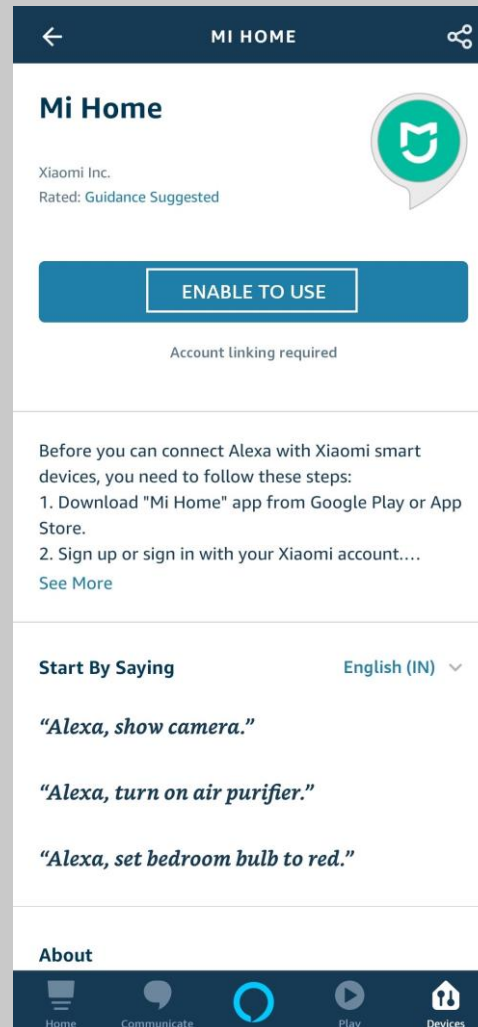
MI HOME

Mi Home

Xiaomi Inc.
Rated: Guidance Suggested

ENABLE TO USE

Account linking required

Before you can connect Alexa with Xiaomi smart devices, you need to follow these steps:
1. Download "Mi Home" app from Google Play or App Store.
2. Sign up or sign in with your Xiaomi account....
See More

Start By Saying

English (IN)

"Alexa, show camera."

"Alexa, turn on air purifier."

"Alexa, set bedroom bulb to red."

About

Home Communicate Play Devices